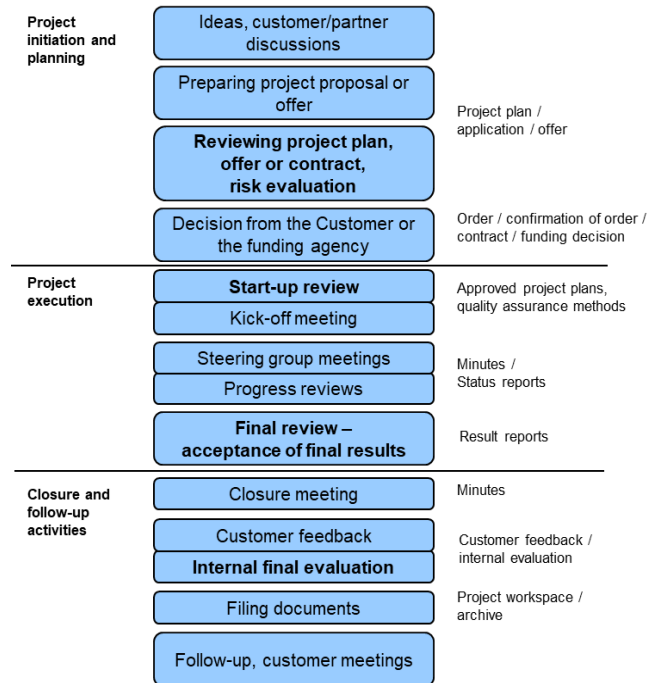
Project initiation and planning

Ideas, customer/partner discussions

Preparing project proposal or offer

Project plan / application / offer

Reviewing project plan, offer or contract, risk evaluation

Decision from the Customer or the funding agency

Order / confirmation of order / contract / funding decision

Project execution

Start-up review

Kick-off meeting

Approved project plans, quality assurance methods

Steering group meetings

Progress reviews

Minutes / Status reports

Final review – acceptance of final results

Result reports

Closure and follow-up activities

Closure meeting

Minutes

Customer feedback

Internal final evaluation

Customer feedback / internal evaluation

Filing documents

Project workspace / archive

Follow-up, customer meetings